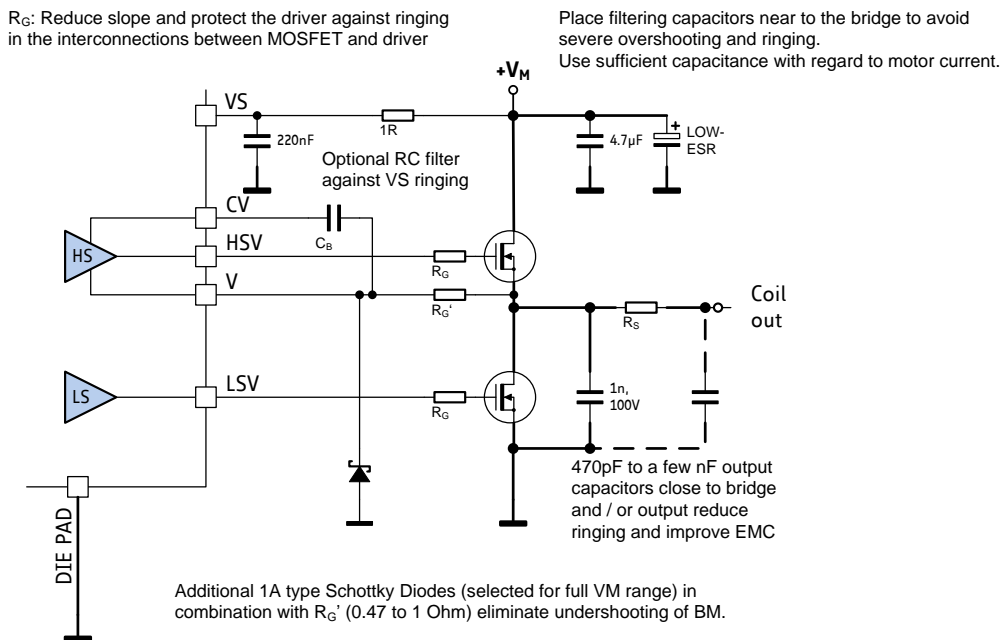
$R_G$: Reduce slope and protect the driver against ringing in the interconnections between MOSFET and driver

Place filtering capacitors near to the bridge to avoid severe overshooting and ringing.
Use sufficient capacitance with regard to motor current.

$+V_M$

VS

220nF

1R

4.7µF

+ LOW-ESR

Optional RC filter against VS ringing

CV

$C_B$

HS

HSV

$R_G$

V

$R_G$'

Coil out

$R_S$

LS

LSV

$R_G$

1n, 100V

470pF to a few nF output capacitors close to bridge and / or output reduce ringing and improve EMC

DIE PAD

Additional 1A type Schottky Diodes (selected for full VM range) in combination with $R_G$' (0.47 to 1 Ohm) eliminate undershooting of BM.